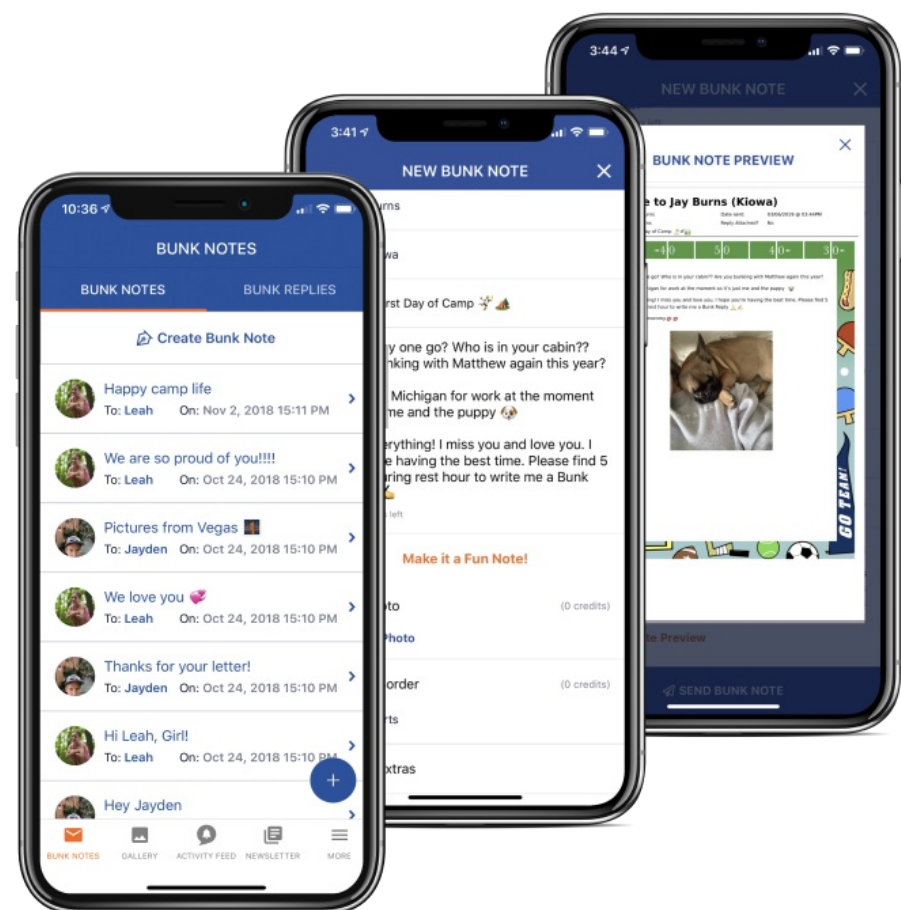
10:36

BUNK NOTES

BUNK NOTES
BUNK REPLIES

Create Bunk Note

Happy camp life
To: Leah On: Nov 2, 2018 15:11 PM

We are so proud of you!!!!
To: Leah On: Oct 24, 2018 15:10 PM

Pictures from Vegas
To: Jayden On: Oct 24, 2018 15:10 PM

We love you
To: Leah On: Oct 24, 2018 15:10 PM

Thanks for your letter!
To: Jayden On: Oct 24, 2018 15:10 PM

Hi Leah, Girl!
To: Leah On: Oct 24, 2018 15:10 PM

Hey Jayden

BUNK NOTES GALLERY ACTIVITY FEED NEWSLETTER MORE

3:41

NEW BUNK NOTE

urns

wa

rst Day of Camp

y one go? Who is in your cabin?? nking with Matthew again this year?

Michigan for work at the moment me and the puppy

erything! I miss you and love you. I e having the best time. Please find 5 ring rest hour to write me a Bunk

left

Make it a Fun Note!

to (0 credits)

Photo

order (0 credits)

ts

xtras

3:44

NEW BUNK NOTE

BUNK NOTE PREVIEW

e to Jay Burns (Kiowa)

Date sent: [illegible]
Reply Attached? No

40 50 40 30

GO TEAM!

e Preview

SEND BUNK NOTE